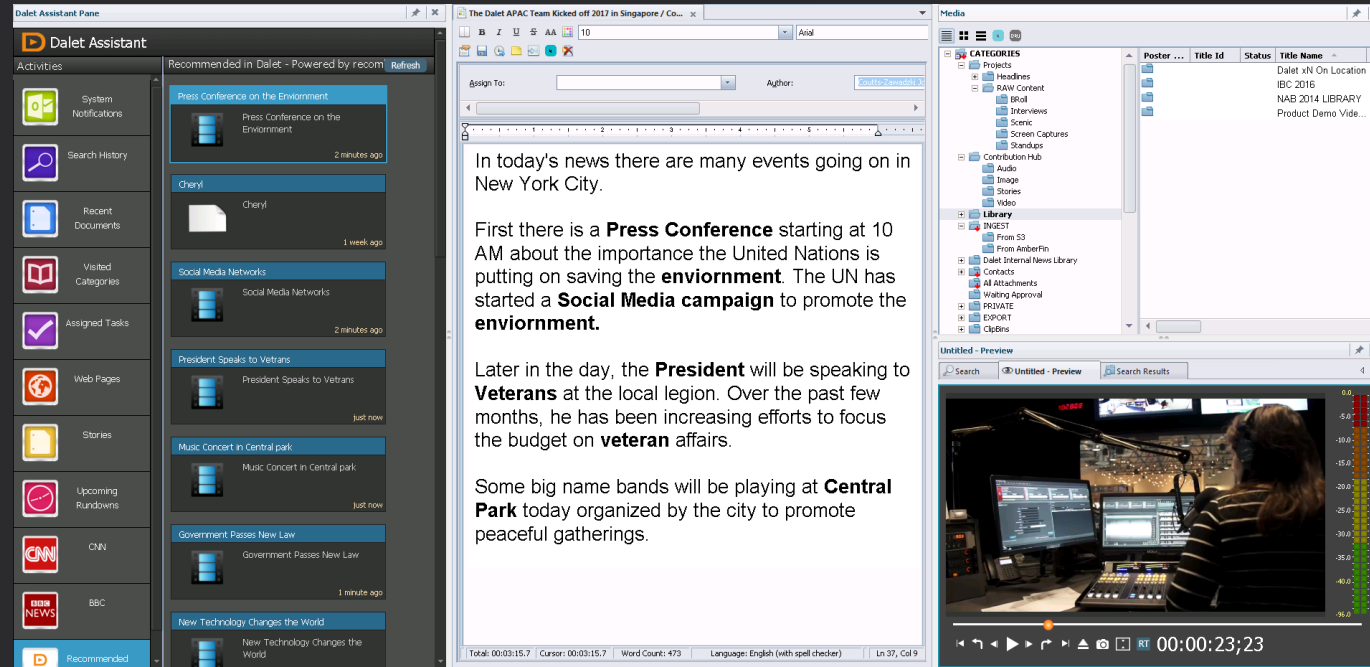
Dalet Assistant Pane

Dalet Assistant

Activities

System Notifications

Search History

Recent Documents

Visited Categories

Assigned Tasks

Web Pages

Stories

Upcoming Rundowns

CNN

BBC

Recommended

Recommended in Dalet - Powered by recom

Refresh

Press Conference on the Enviornment
Press Conference on the Enviornment
2 minutes ago

Cheryl
Cheryl
1 week ago

Social Media Networks
Social Media Networks
2 minutes ago

President Speaks to Vetrans
President Speaks to Vetrans
just now

Music Concert in Central park
Music Concert in Central park
just now

Government Passes New Law
Government Passes New Law
1 minute ago

New Technology Changes the World
New Technology Changes the World

The Dalet APAC Team Kicked off 2017 in Singapore / Co...

10

Arial

Assign To:

Author:

In today's news there are many events going on in New York City.

First there is a **Press Conference** starting at 10 AM about the importance the United Nations is putting on saving the **enviornment**. The UN has started a **Social Media campaign** to promote the **enviornment.**

Later in the day, the **President** will be speaking to **Veterans** at the local legion. Over the past few months, he has been increasing efforts to focus the budget on **veteran** affairs.

Some big name bands will be playing at **Central Park** today organized by the city to promote peaceful gatherings.

Total: 00:03:15.7 | Cursor: 00:03:15.7 | Word Count: 473 | Language: English (with spell checker) | Ln 37, Col 9

Media

CATEGORIES
Projects
Headlines
RAW Content
BRoll
Interviews
Scenic
Screen Captures
Standups
Contribution Hub
Audio
Image
Stories
Video
Library
INGEST
From S3
From AmberFin
Dalet Internal News Library
Contacts
All Attachments
Waiting Approval
PRIVATE
EXPORT
ClipBins

| Poster ... | Title Id | Status | Title Name |
|---|---|---|---|
| | | | Dalet xN On Location |
| | | | IBC 2016 |
| | | | NAB 2014 LIBRARY |
| | | | Product Demo Vide... |

Untitled - Preview

Search | Untitled - Preview | Search Results

0.0
-5.0
-10.0
-15.0
-20.0
-25.0
-30.0
-35.0
-40.0
-96.0

RT 00:00:23;23